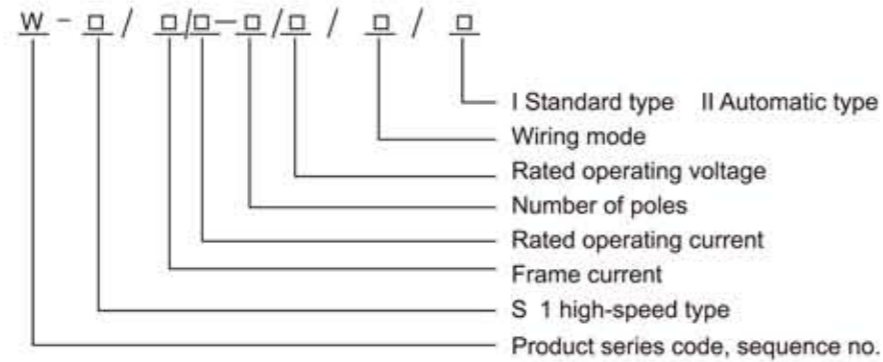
W - □ / □/□-□/□ / □ / □

I Standard type II Automatic type
Wiring mode
Rated operating voltage
Number of poles
Rated operating current
Frame current
S 1 high-speed type
Product series code, sequence no.